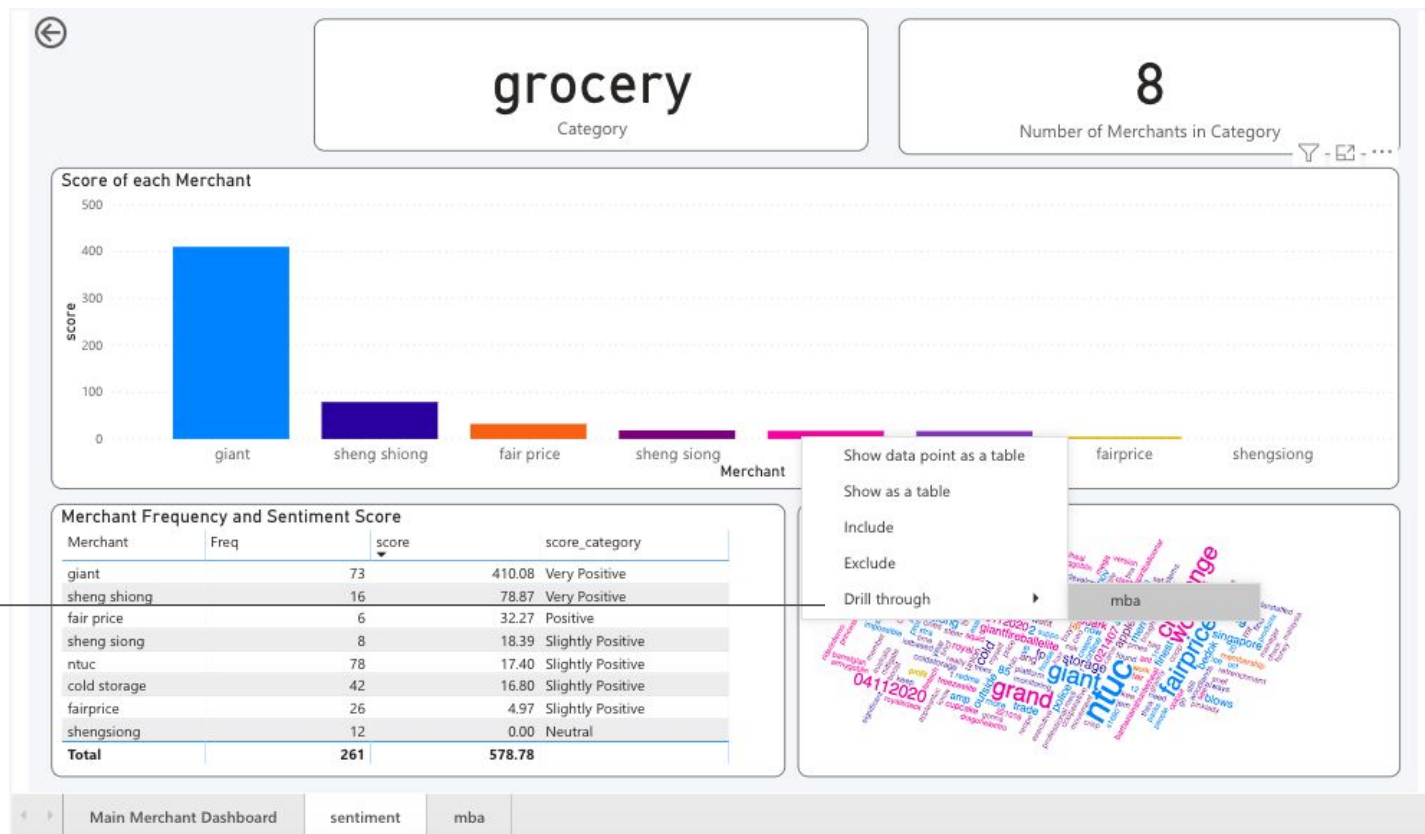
grocery
Category

8
Number of Merchants in Category

Score of each Merchant

500
400
300
200
100
0
score

giant
sheng shiong
fair price
sheng siong
Merchant
fairprice
shengsiong

Show data point as a table
Show as a table
Include
Exclude
Drill through
mba

Merchant Frequency and Sentiment Score

| Merchant | Freq | score | score_category |
|---|---|---|---|
| giant | 73 | 410.08 | Very Positive |
| sheng shiong | 16 | 78.87 | Very Positive |
| fair price | 6 | 32.27 | Positive |
| sheng siong | 8 | 18.39 | Slightly Positive |
| ntuc | 78 | 17.40 | Slightly Positive |
| cold storage | 42 | 16.80 | Slightly Positive |
| fairprice | 26 | 4.97 | Slightly Positive |
| shengsiong | 12 | 0.00 | Neutral |
| Total | 261 | 578.78 | |

ntuc giant fairprice grand storage cold singapore 04112020

Main Merchant Dashboard
sentiment
mba